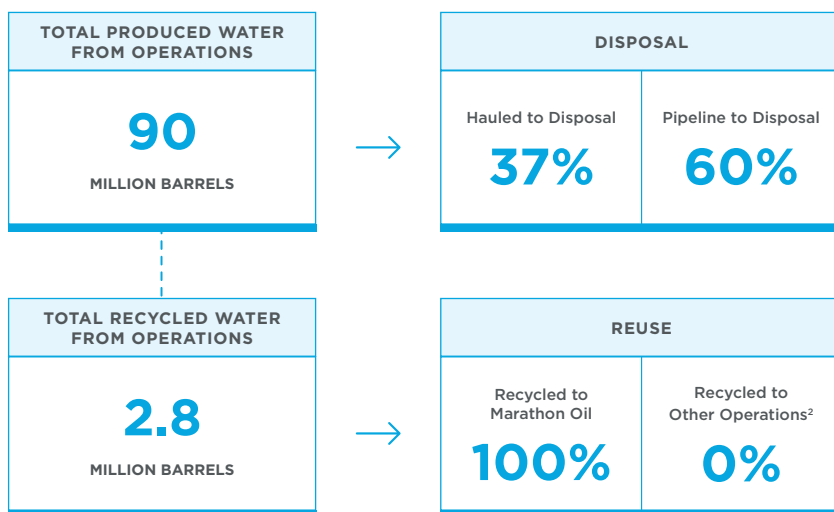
TOTAL PRODUCED WATER FROM OPERATIONS

90

MILLION BARRELS

DISPOSAL

Hauled to Disposal

37%

Pipeline to Disposal

60%

TOTAL RECYCLED WATER FROM OPERATIONS

2.8

MILLION BARRELS

REUSE

Recycled to Marathon Oil

100%

Recycled to Other Operations$^2$

0%